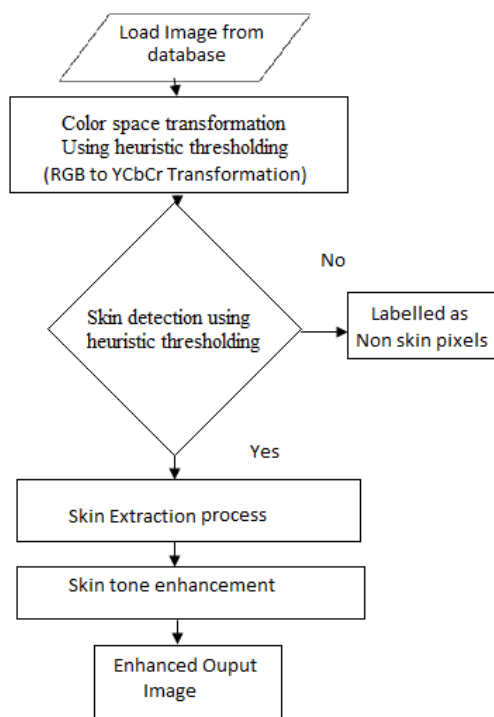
Load Image from database

Color space transformation Using heuristic thresholding (RGB to YCbCr Transformation)

No

Skin detection using heuristic thresholding

Labelled as Non skin pixels

Yes

Skin Extraction process

Skin tone enhancement

Enhanced Ouput Image